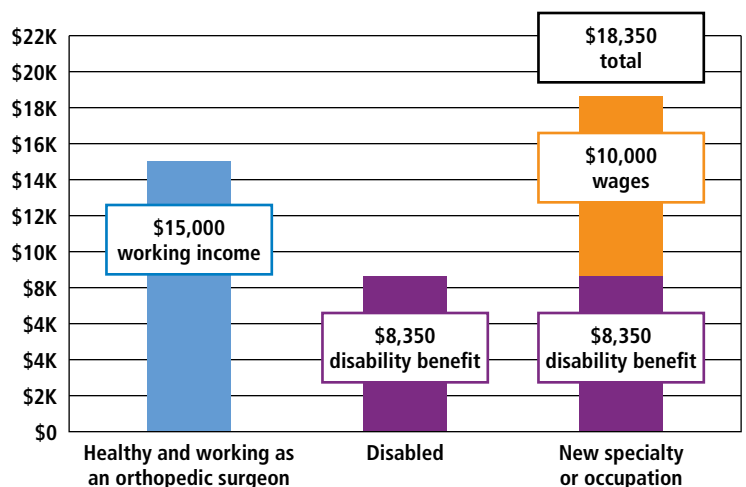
$22K
$20K
$18K
$16K
$14K
$12K
$10K
$8K
$4K
$4K
$2K
$0

$15,000
working income

$8,350
disability benefit

$18,350
total

$10,000
wages

$8,350
disability benefit

Healthy and working as an orthopedic surgeon

Disabled

New specialty or occupation